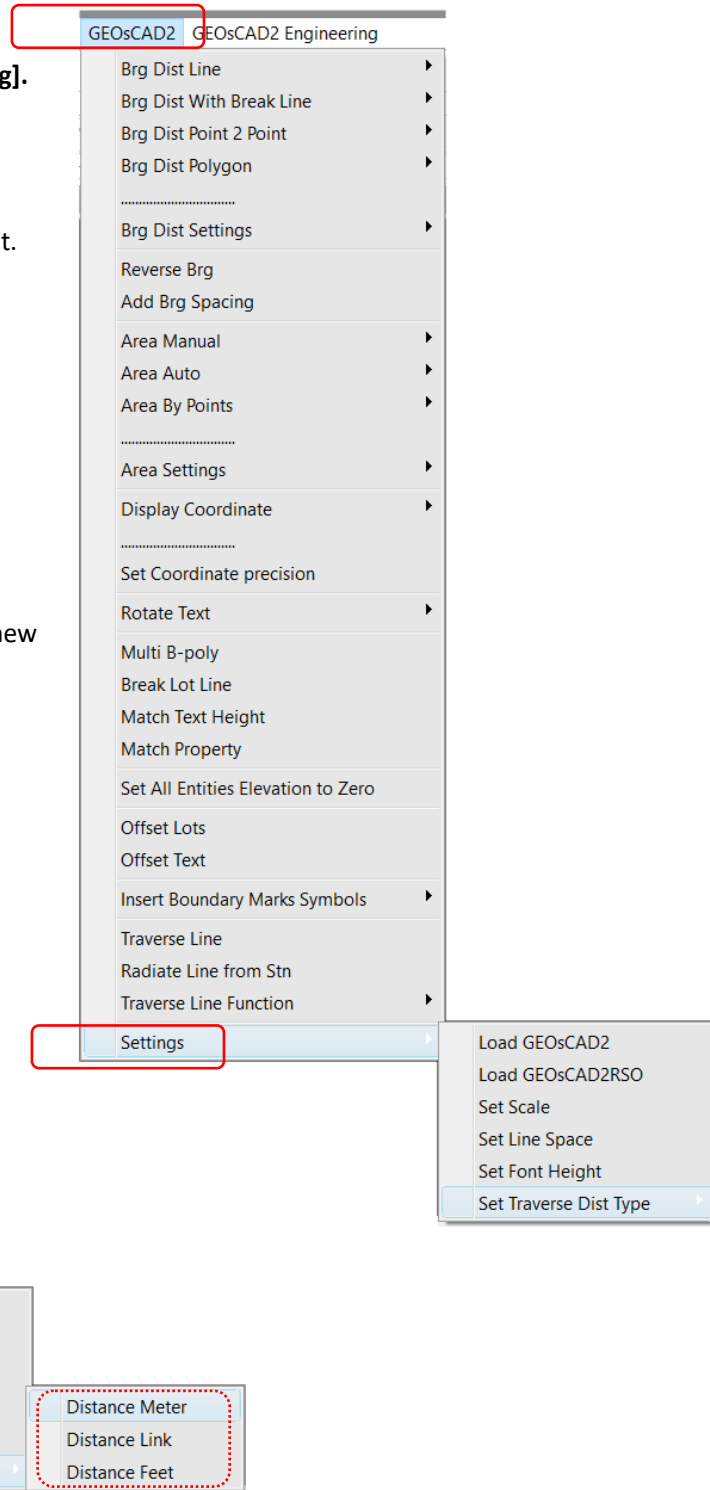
g].

t.

new

GEOsCAD2 GEOsCAD2 Engineering

Brg Dist Line
Brg Dist With Break Line
Brg Dist Point 2 Point
Brg Dist Polygon
..............................
Brg Dist Settings
Reverse Brg
Add Brg Spacing
Area Manual
Area Auto
Area By Points
..............................
Area Settings
Display Coordinate
..............................
Set Coordinate precision
Rotate Text
Multi B-poly
Break Lot Line
Match Text Height
Match Property
Set All Entities Elevation to Zero
Offset Lots
Offset Text
Insert Boundary Marks Symbols
Traverse Line
Radiate Line from Stn
Traverse Line Function
Settings

Load GEOsCAD2
Load GEOsCAD2RSO
Set Scale
Set Line Space
Set Font Height
Set Traverse Dist Type

Distance Meter
Distance Link
Distance Feet